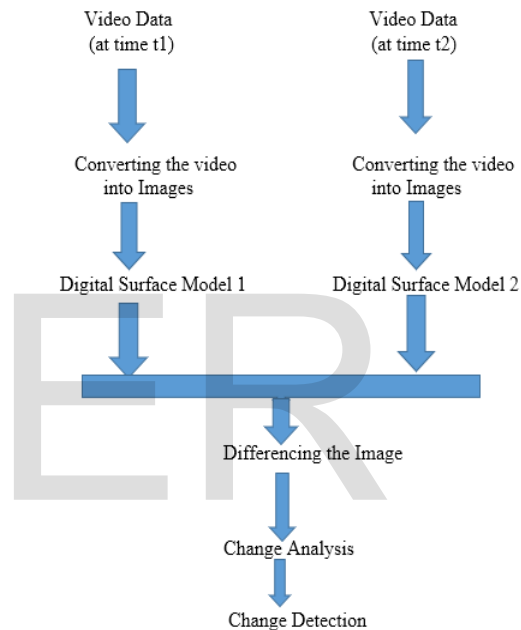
Video Data
(at time t1)

Video Data
(at time t2)

Converting the video into Images

Converting the video into Images

Digital Surface Model 1

Digital Surface Model 2

ER

Differencing the Image

Change Analysis

Change Detection